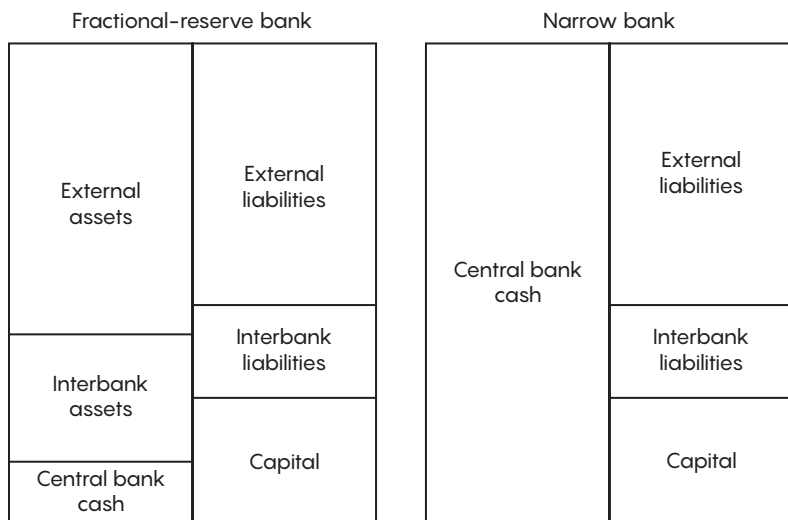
Fractional-reserve bank

External assets

Interbank assets

Central bank cash

External liabilities

Interbank liabilities

Capital

Narrow bank

Central bank cash

External liabilities

Interbank liabilities

Capital